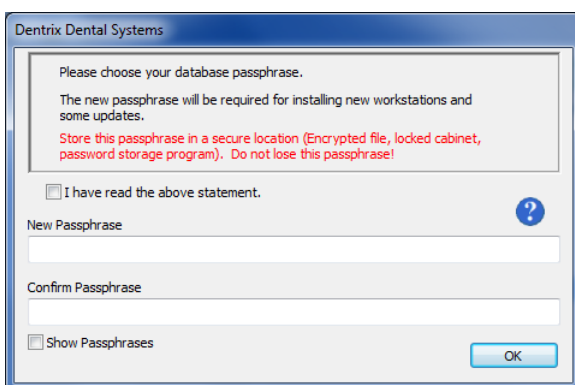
Dentrix Dental Systems

Please choose your database passphrase.

The new passphrase will be required for installing new workstations and some updates.

Store this passphrase in a secure location (Encrypted file, locked cabinet, password storage program). Do not lose this passphrase!

I have read the above statement.

?

New Passphrase

Confirm Passphrase

Show Passphrases

OK